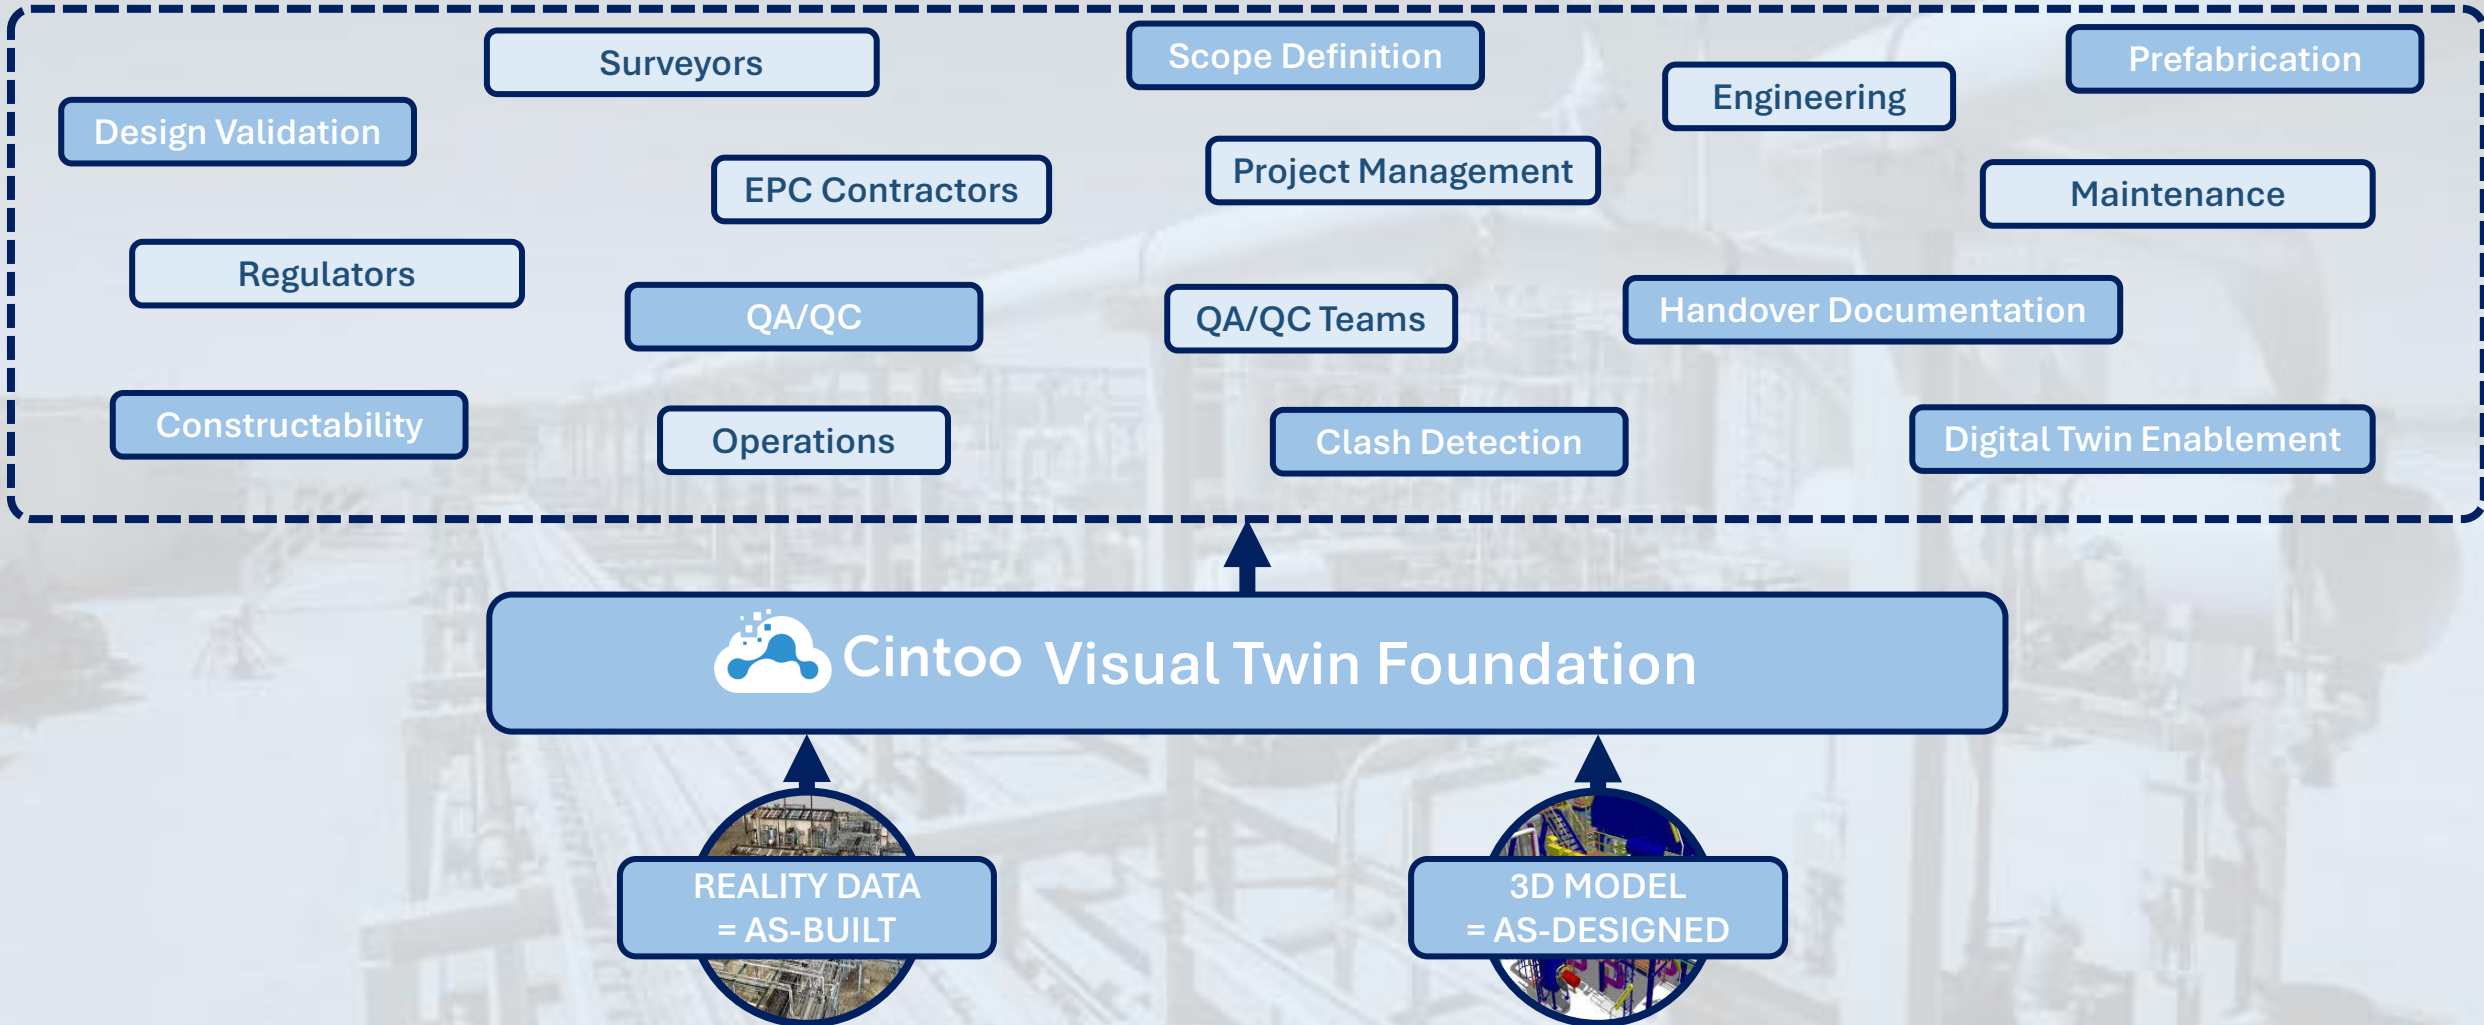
Surveyors

Scope Definition

Prefabrication

Design Validation

Engineering

EPC Contractors

Project Management

Maintenance

Regulators

QA/QC

QA/QC Teams

Handover Documentation

Constructability

Operations

Clash Detection

Digital Twin Enablement

Cintoo Visual Twin Foundation

REALITY DATA = AS-BUILT

3D MODEL = AS-DESIGNED